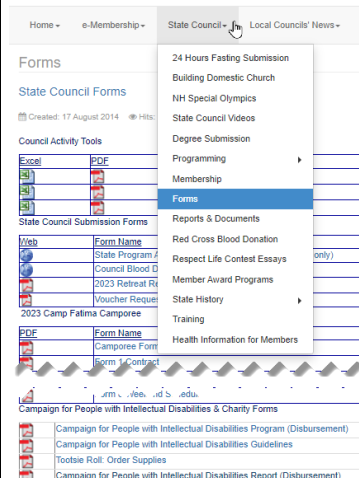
Home▾ e-Membership▾ State Council▾ Local Councils' News▾

Forms

State Council Forms

Created: 17 August 2014 Hits:

Council Activity Tools

| Excel | PDF |
|---|---|
| | |
| | |
| | |

State Council Submission Forms

| Web | Form Name |
|---|---|
| | State Program A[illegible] only) |
| | Council Blood D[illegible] |
| | 2023 Retreat Re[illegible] |
| | Voucher Reques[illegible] |

2023 Camp Fatima Camporee

| PDF | Form Name |
|---|---|
| | Camporee Form |
| | Form 1 Contract |
| | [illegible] Weekend Schedule |

Campaign for People with Intellectual Disabilities & Charity Forms

| | |
|---|---|
| | Campaign for People with Intellectual Disabilities Program (Disbursement) |
| | Campaign for People with Intellectual Disabilities Guidelines |
| | Tootsie Roll: Order Supplies |
| | Campaign for People with Intellectual Disabilities Report (Disbursement) |

24 Hours Fasting Submission
Building Domestic Church
NH Special Olympics
State Council Videos
Degree Submission
Programming ▸
Membership
Forms
Reports & Documents
Red Cross Blood Donation
Respect Life Contest Essays
Member Award Programs
State History ▸
Training
Health Information for Members